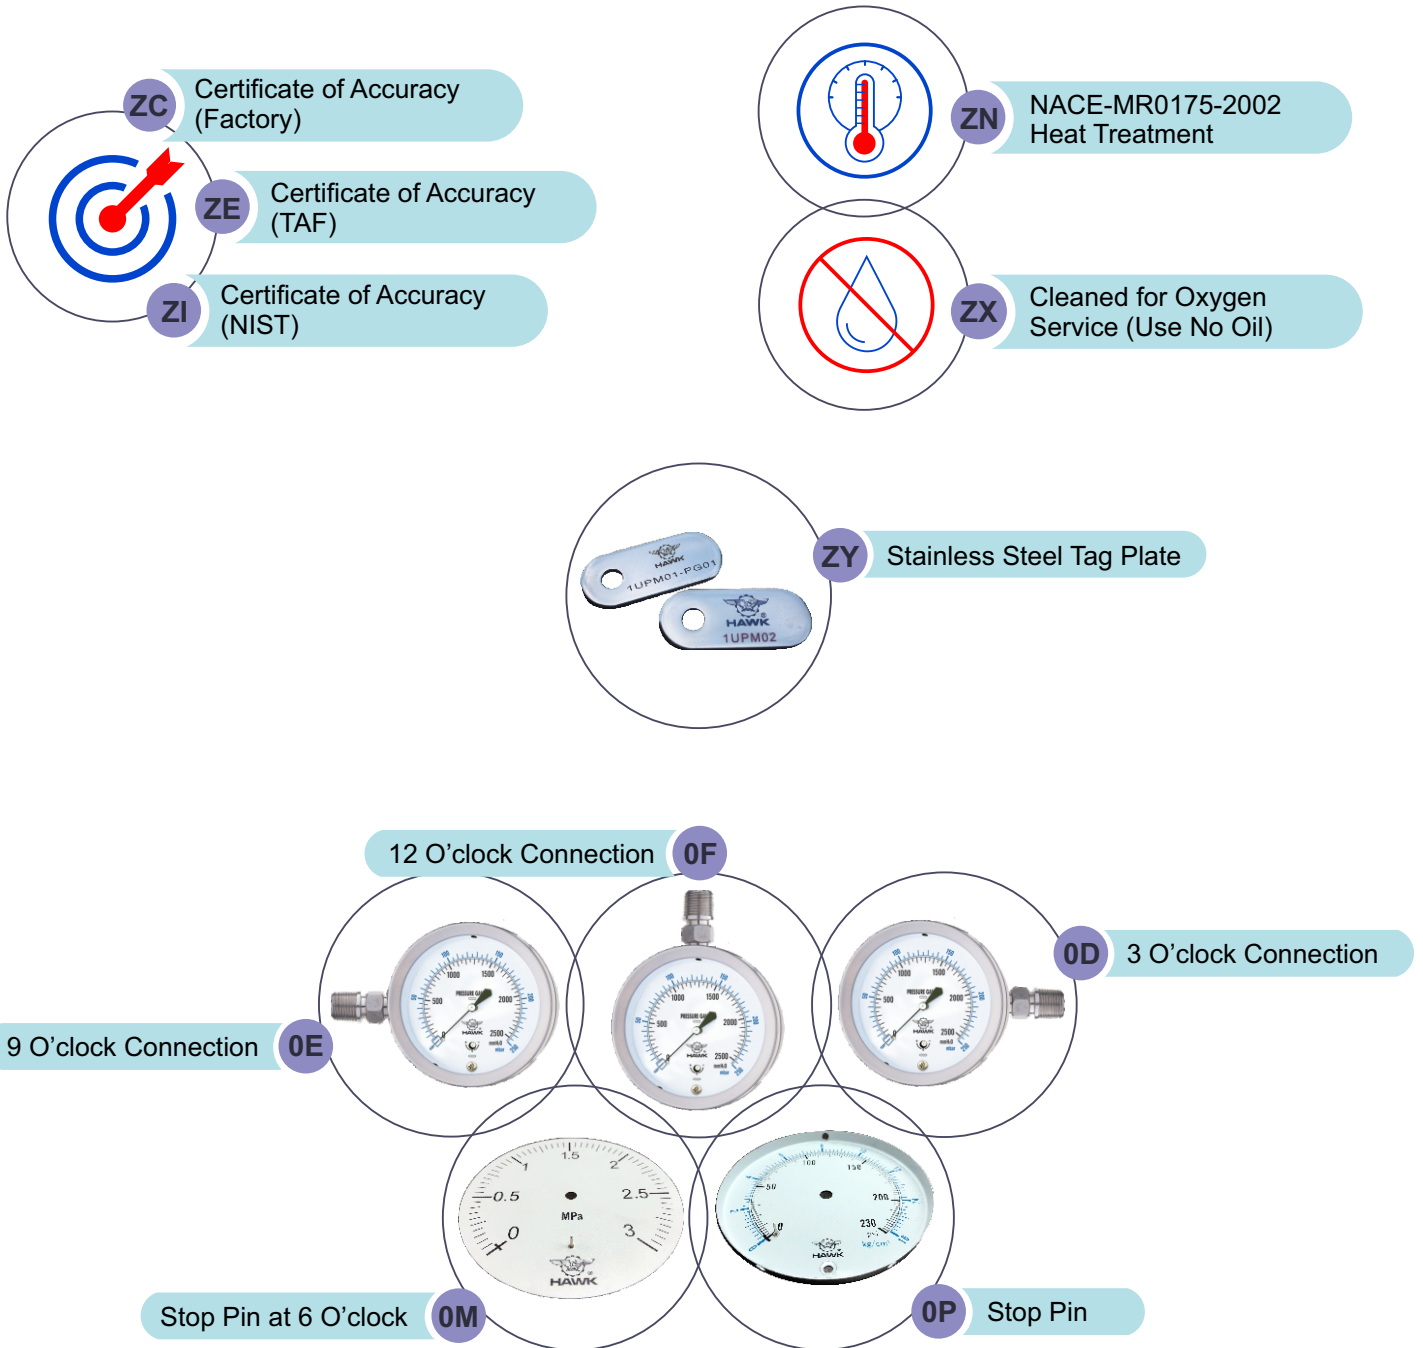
ZC Certificate of Accuracy (Factory)

ZE Certificate of Accuracy (TAF)

ZI Certificate of Accuracy (NIST)

ZN NACE-MR0175-2002 Heat Treatment

ZX Cleaned for Oxygen Service (Use No Oil)

HAWK
1UPM01-PG01
HAWK
1UPM02

ZY Stainless Steel Tag Plate

12 O'clock Connection 0F

0D 3 O'clock Connection

9 O'clock Connection 0E

1000 1500 500 2000 2500 0
1000 1500 500 2000 2500 0
1000 1500 500 2000 2500 0

1 1.5 2 0.5 2.5 0 3 MPa HAWK

100 150 50 200 0 230 HAWK kg/cm²

Stop Pin at 6 O'clock 0M

0P Stop Pin